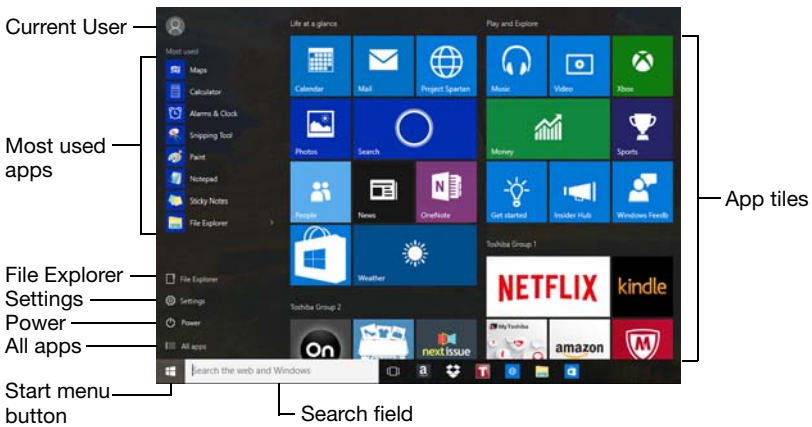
Current User

Most used apps

File Explorer

Settings

Power

All apps

Start menu button

Search field

App tiles

Most used

Maps

Calculator

Alarms & Clock

Snipping Tool

Paint

Notepad

Sticky Notes

File Explorer

File Explorer

Settings

Power

All apps

Search the web and Windows

Life at a glance

Calendar

Mail

Project Spartan

Photos

Search

People

News

OneNote

Weather

Toshiba Group 2

next issue

Play and Explore

Music

Video

Xbox

Money

Sports

Get started

Insider Hub

Windows Feedb

Toshiba Group 1

NETFLIX

kindle

MyToshiba

amazon